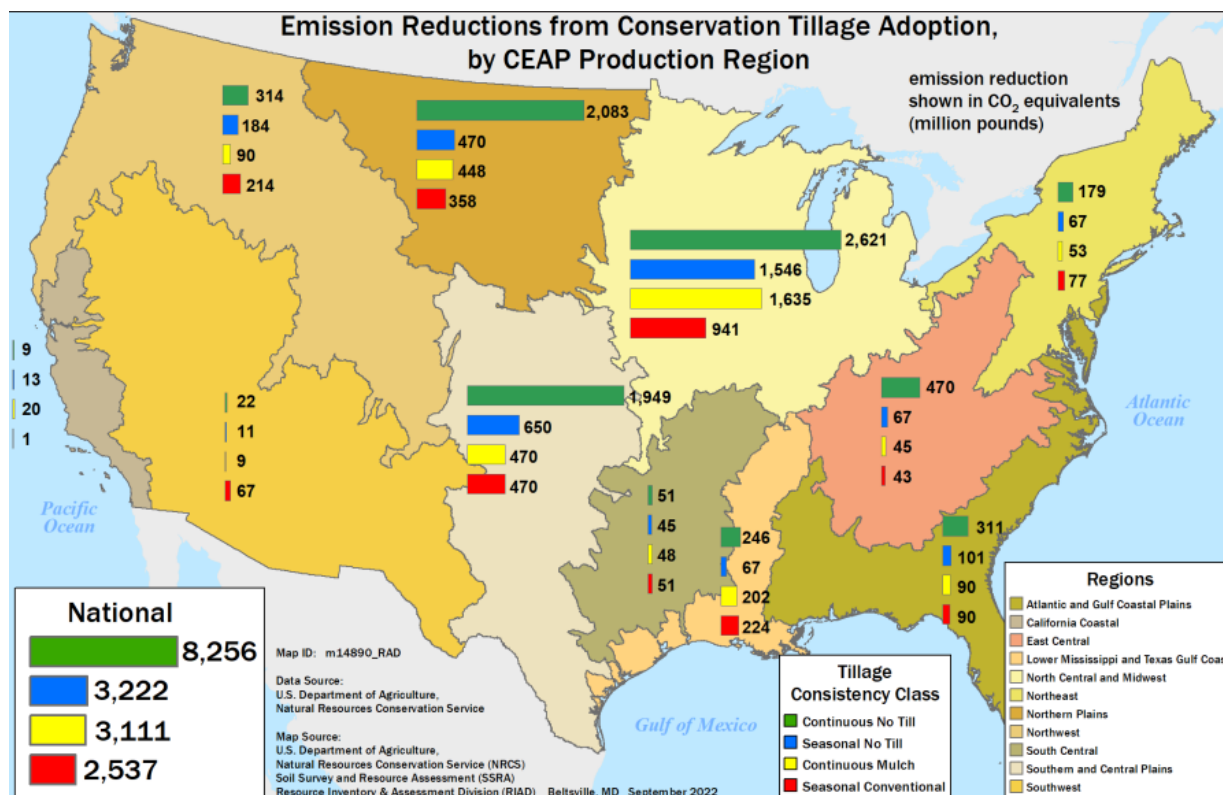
Emission Reductions from Conservation Tillage Adoption, by CEAP Production Region

emission reduction shown in $CO_2$ equivalents (million pounds)

314
184
90
214

2,083
470
448
358

179
67
53
77

2,621
1,546
1,635
941

9
13
20
1

22
11
9
67

1,949
650
470
470

470
67
45
43

Atlantic Ocean

Pacific Ocean

51
45
48
51

246
67
202
224

311
101
90
90

National
8,256
3,222
3,111
2,537

Map ID: m14890_RAD

Data Source:
U.S. Department of Agriculture,
Natural Resources Conservation Service

Map Source:
U.S. Department of Agriculture,
Natural Resources Conservation Service (NRCS)
Soil Survey and Resource Assessment (SSRA)
Resource Inventory & Assessment Division (RIAD) Beltsville, MD September 2022

Gulf of Mexico

Tillage Consistency Class
Continuous No Till
Seasonal No Till
Continuous Mulch
Seasonal Conventional

Regions
Atlantic and Gulf Coastal Plains
California Coastal
East Central
Lower Mississippi and Texas Gulf Coas
North Central and Midwest
Northeast
Northern Plains
Northwest
South Central
Southern and Central Plains
Southwest